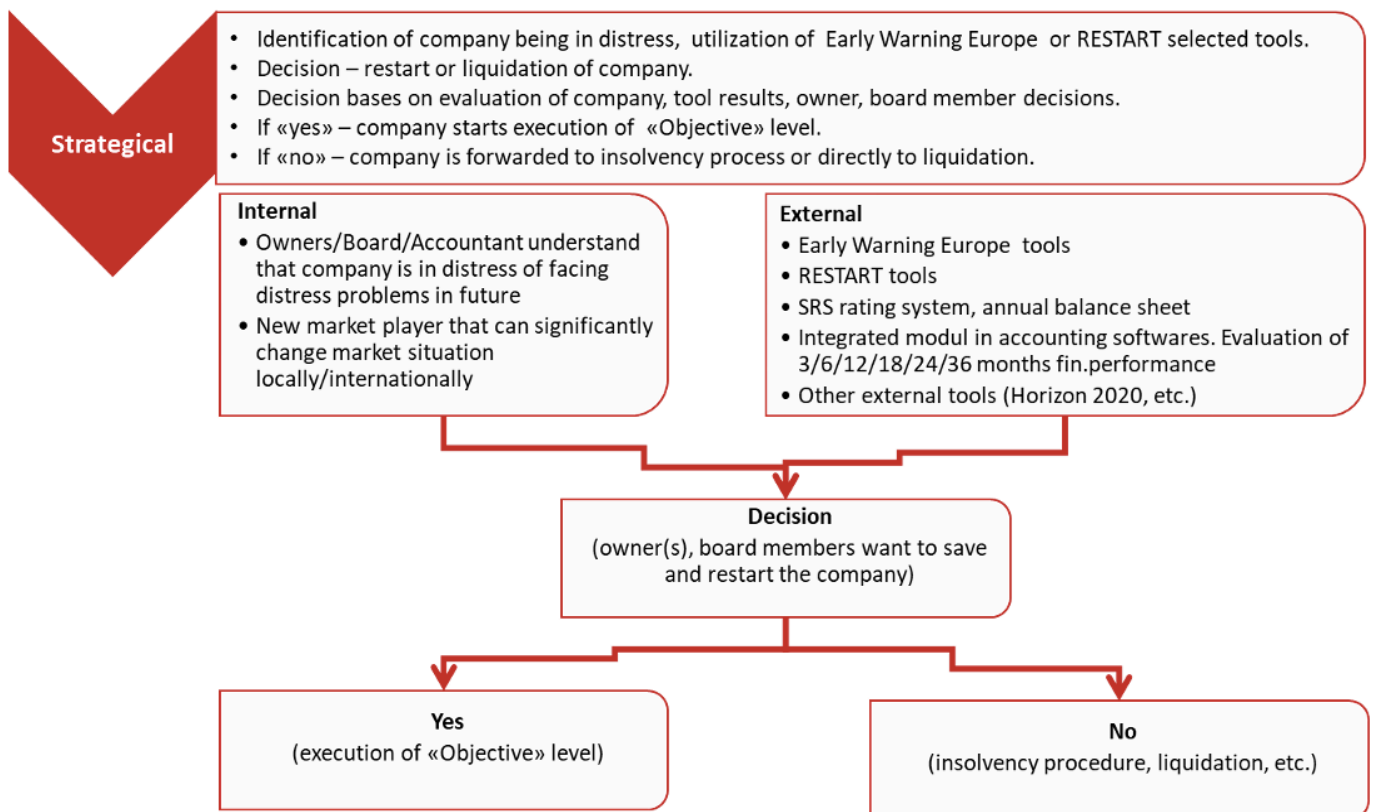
Strategical

• Identification of company being in distress, utilization of Early Warning Europe or RESTART selected tools.
• Decision – restart or liquidation of company.
• Decision bases on evaluation of company, tool results, owner, board member decisions.
• If «yes» – company starts execution of «Objective» level.
• If «no» – company is forwarded to insolvency process or directly to liquidation.

Internal
• Owners/Board/Accountant understand that company is in distress of facing distress problems in future
• New market player that can significantly change market situation locally/internationally

External
• Early Warning Europe tools
• RESTART tools
• SRS rating system, annual balance sheet
• Integrated modul in accounting softwares. Evaluation of 3/6/12/18/24/36 months fin.performance
• Other external tools (Horizon 2020, etc.)

Decision
(owner(s), board members want to save and restart the company)

Yes
(execution of «Objective» level)

No
(insolvency procedure, liquidation, etc.)